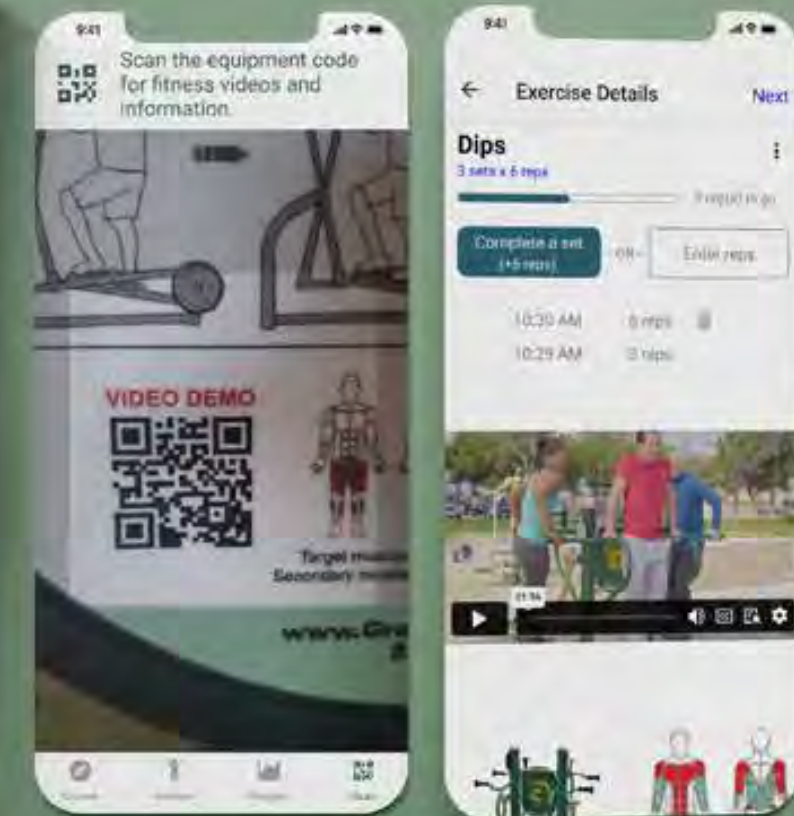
9:41

Scan the equipment code for fitness videos and information.

VIDEO DEMO

Target muscl
Secondary mus

www.Gr

9:41

Exercise Details

Next

Dips

3 sets x 6 reps

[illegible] to go

Complete a set (+5 reps)

OR

Enter reps

10:30 AM 6 reps

10:29 AM 0 reps

01:14